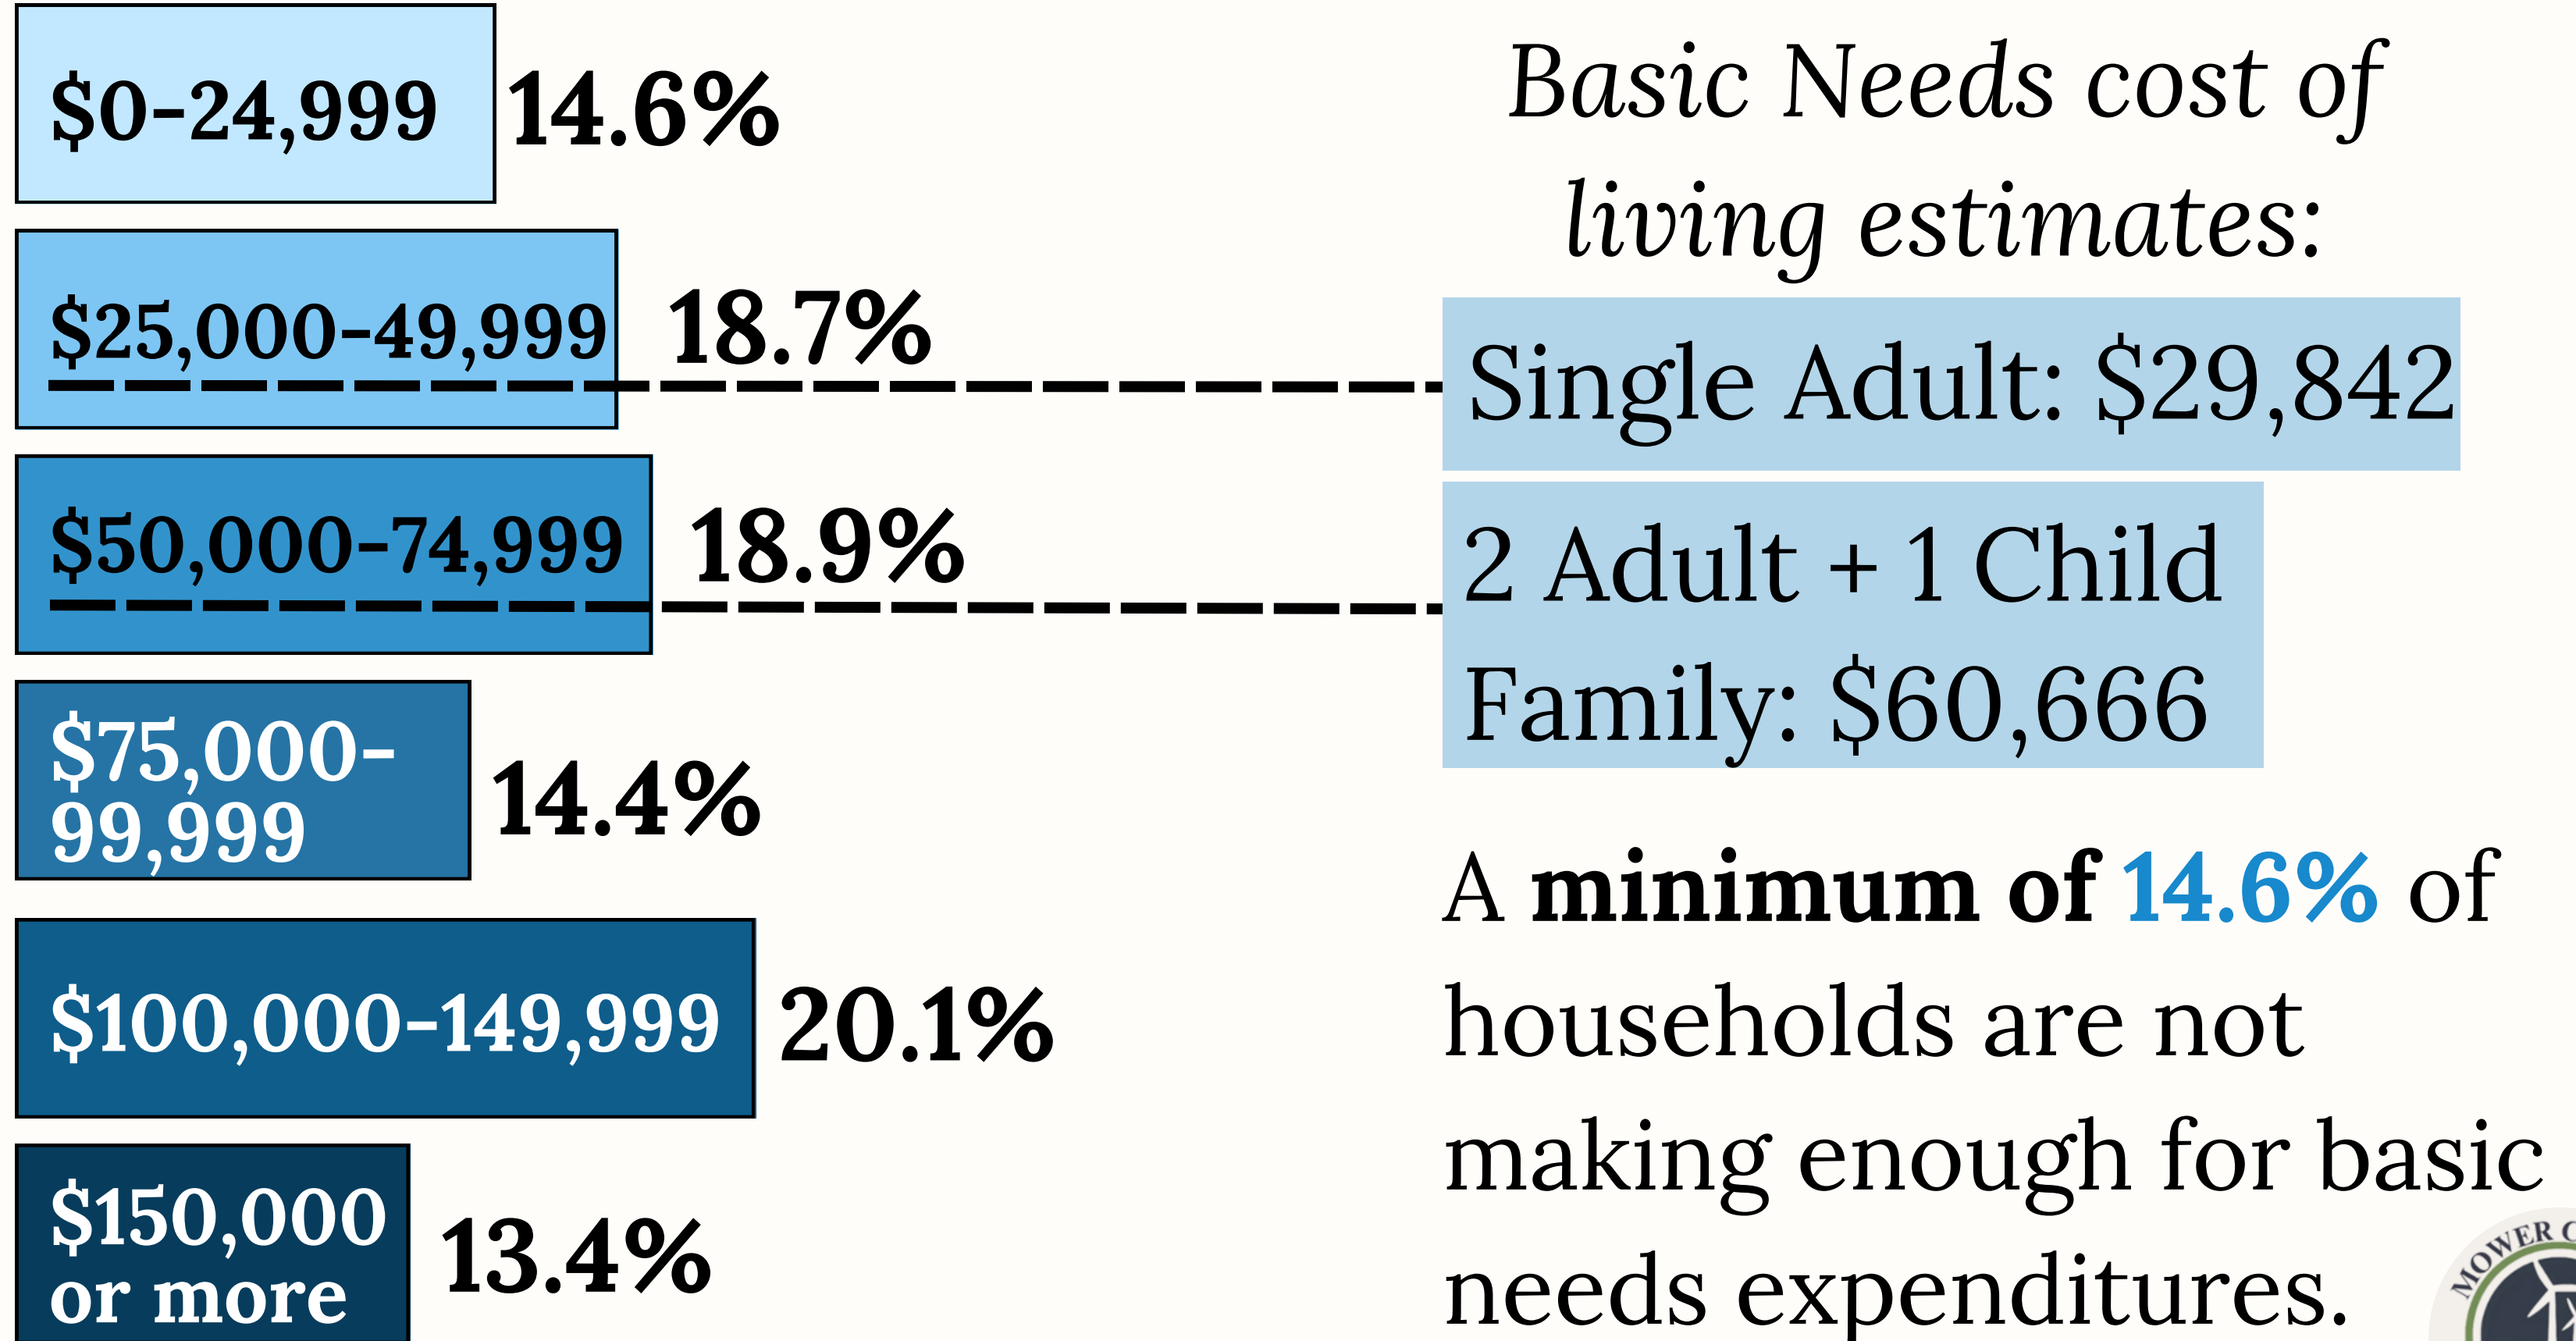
$0-24,999 14.6%

$25,000-49,999 18.7%

$50,000-74,999 18.9%

$75,000-99,999 14.4%

$100,000-149,999 20.1%

$150,000 or more 13.4%

*Basic Needs cost of living estimates:*

Single Adult: $29,842

2 Adult + 1 Child Family: $60,666

A **minimum of** 14.6% of households are not making enough for basic needs expenditures.

MOWER C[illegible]